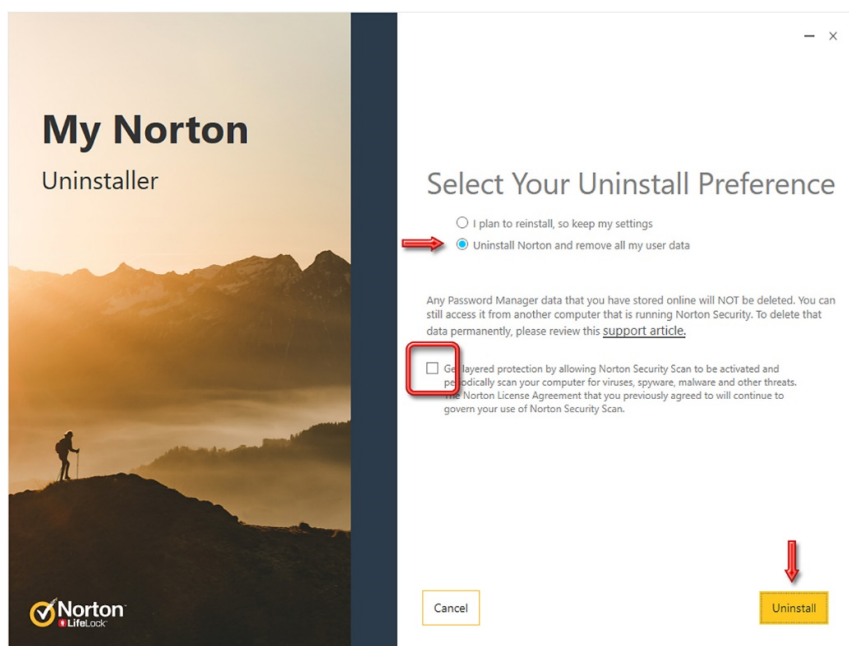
My Norton

Uninstaller

Norton LifeLock

– ×

Select Your Uninstall Preference

I plan to reinstall, so keep my settings

Uninstall Norton and remove all my user data

Any Password Manager data that you have stored online will NOT be deleted. You can still access it from another computer that is running Norton Security. To delete that data permanently, please review this support article.

Get layered protection by allowing Norton Security Scan to be activated and periodically scan your computer for viruses, spyware, malware and other threats. The Norton License Agreement that you previously agreed to will continue to govern your use of Norton Security Scan.

Cancel

Uninstall